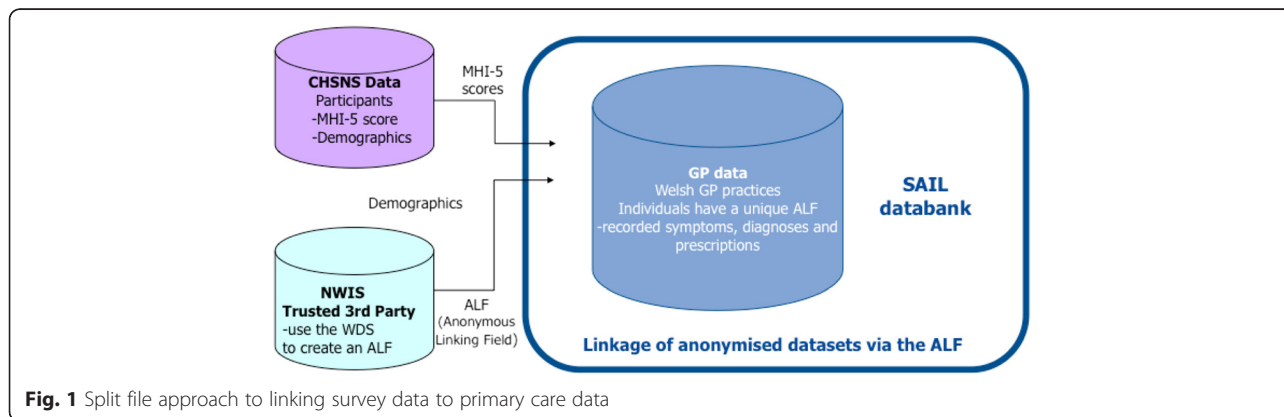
CHSNS Data
Participants
-MHI-5 score
-Demographics

MHI-5 scores

Demographics

NWIS
Trusted 3rd Party
-use the WDS to create an ALF

ALF (Anonymous Linking Field)

GP data
Welsh GP practices
Individuals have a unique ALF
-recorded symptoms, diagnoses and prescriptions

SAIL databank

Linkage of anonymised datasets via the ALF

**Fig. 1** Split file approach to linking survey data to primary care data